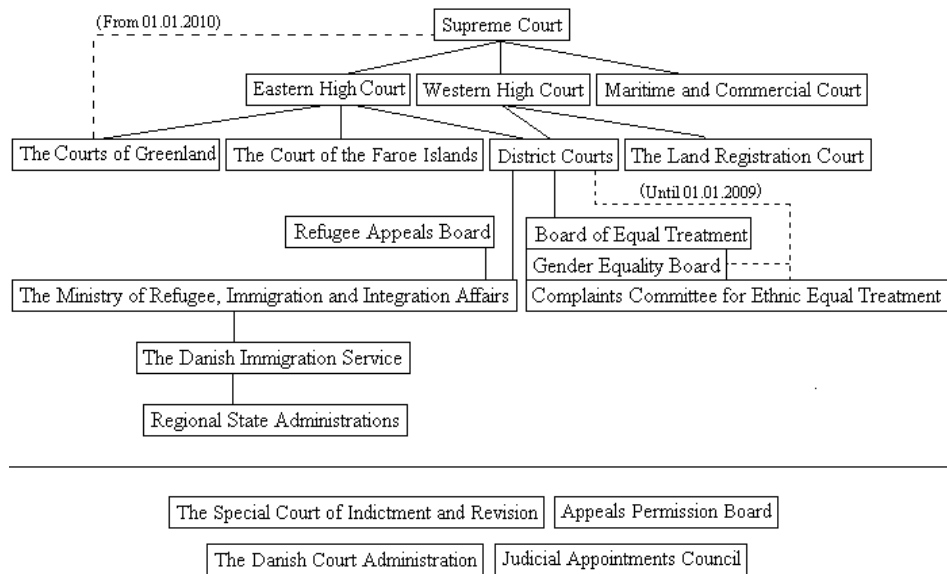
(From 01.01.2010)

Supreme Court

Eastern High Court

Western High Court

Maritime and Commercial Court

The Courts of Greenland

The Court of the Faroe Islands

District Courts

The Land Registration Court

(Until 01.01.2009)

Refugee Appeals Board

Board of Equal Treatment

Gender Equality Board

The Ministry of Refugee, Immigration and Integration Affairs

Complaints Committee for Ethnic Equal Treatment

The Danish Immigration Service

Regional State Administrations

The Special Court of Indictment and Revision

Appeals Permission Board

The Danish Court Administration

Judicial Appointments Council